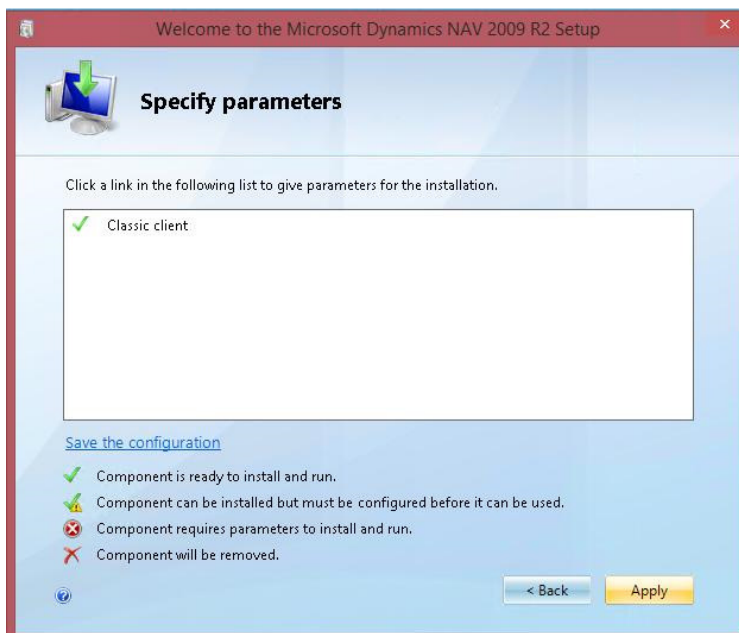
Welcome to the Microsoft Dynamics NAV 2009 R2 Setup

Specify parameters

Click a link in the following list to give parameters for the installation.

Classic client

Save the configuration

Component is ready to install and run.

Component can be installed but must be configured before it can be used.

Component requires parameters to install and run.

Component will be removed.

< Back

Apply